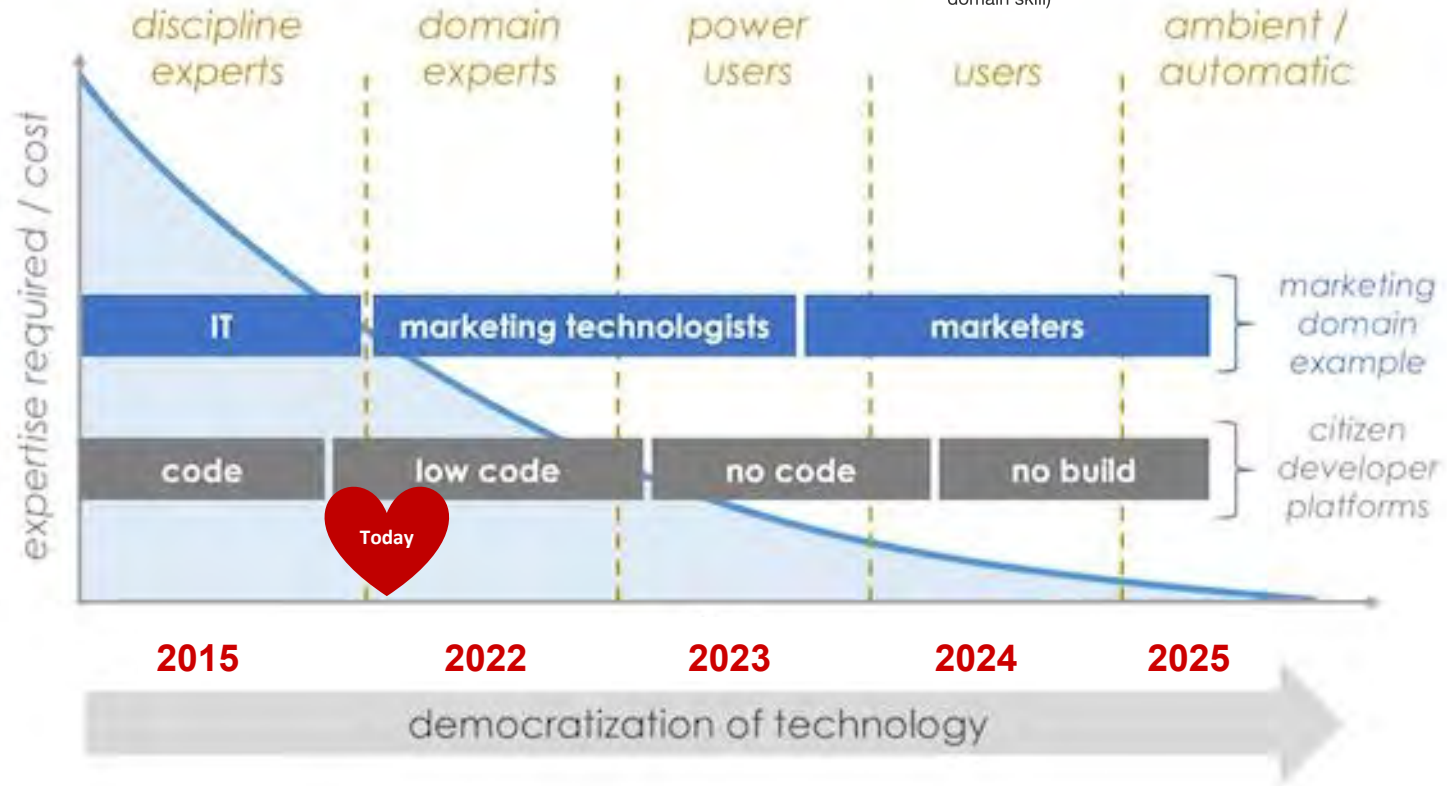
domain skill)

discipline experts

domain experts

power users

users

ambient / automatic

expertise required / cost

IT

marketing technologists

marketers

marketing domain example

code

low code

no code

no build

citizen developer platforms

Today

2015

2022

2023

2024

2025

democratization of technology